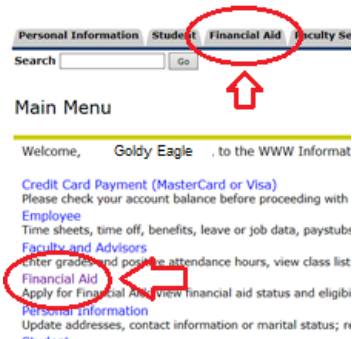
Personal Information | Student | Financial Aid | Faculty Se

Search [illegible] Go

Main Menu

Welcome, Goldy Eagle , to the WWW Informat

Credit Card Payment (MasterCard or Visa)
Please check your account balance before proceeding with

Employee
Time sheets, time off, benefits, leave or job data, paystubs

Faculty and Advisors
Enter grades and positive attendance hours, view class list

Financial Aid
Apply for Financial Aid; view financial aid status and eligibi

Personal Information
Update addresses, contact information or marital status; r